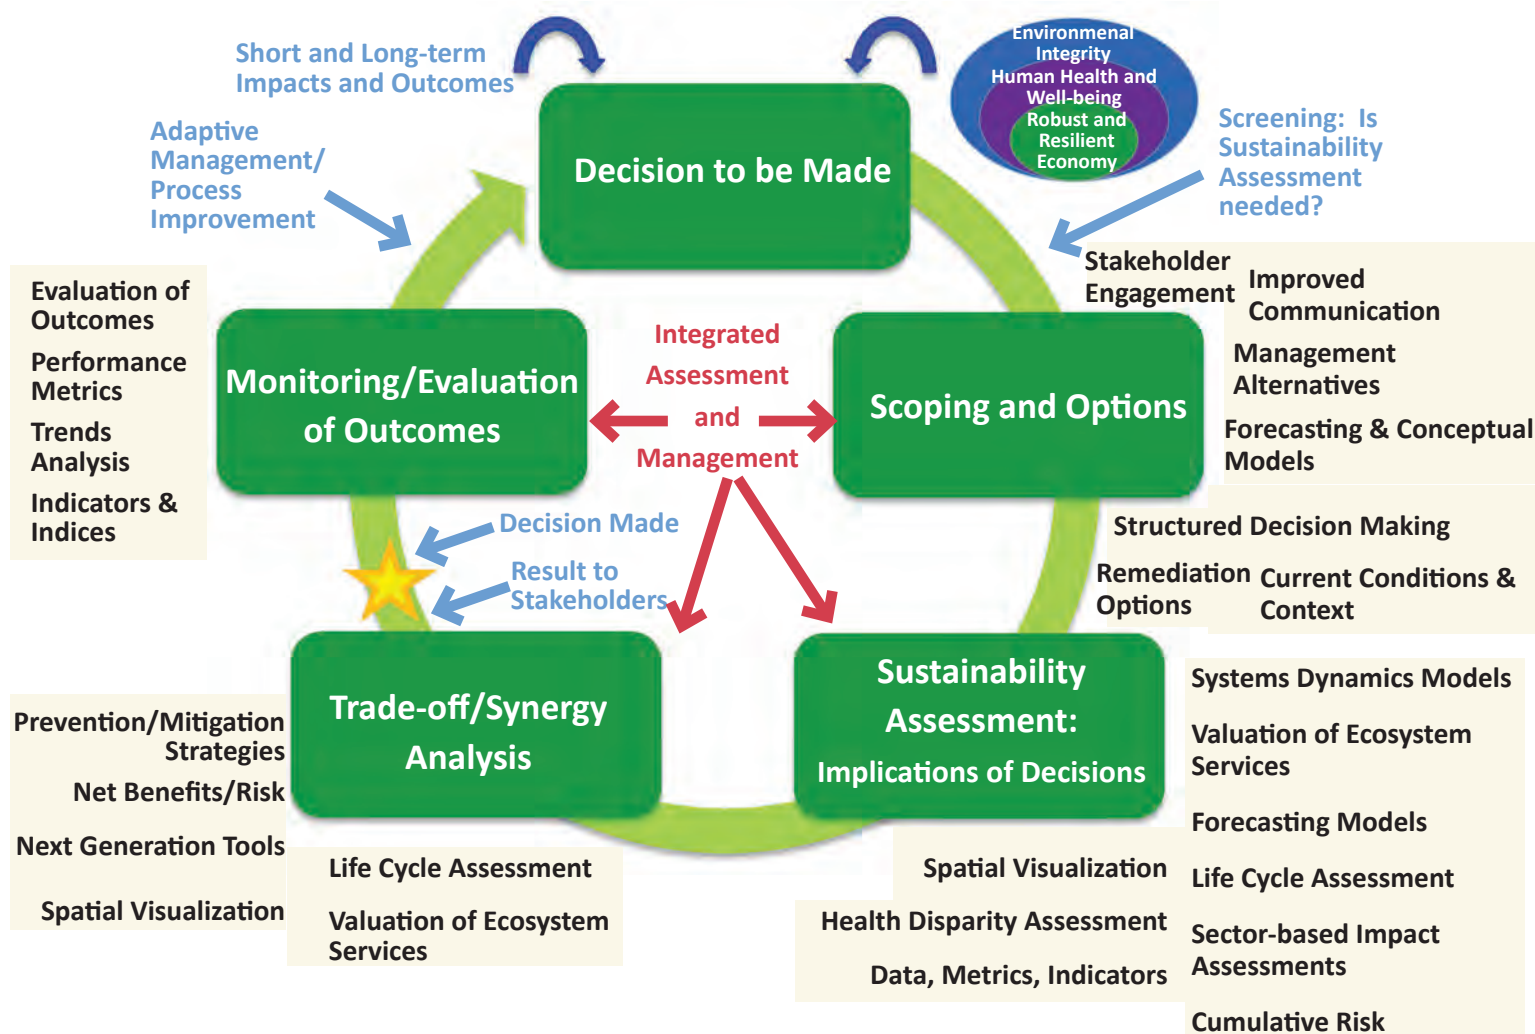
Short and Long-term Impacts and Outcomes

Environmenal Integrity
Human Health and Well-being
Robust and Resilient Economy

Adaptive Management/ Process Improvement

Screening: Is Sustainability Assessment needed?

Decision to be Made

Evaluation of Outcomes
Performance Metrics
Trends Analysis
Indicators & Indices

Stakeholder Engagement

Improved Communication
Management Alternatives
Forecasting & Conceptual Models

Monitoring/Evaluation of Outcomes

Integrated Assessment and Management

Scoping and Options

Decision Made

Result to Stakeholders

Structured Decision Making

Remediation Options

Current Conditions & Context

Trade-off/Synergy Analysis

Sustainability Assessment: Implications of Decisions

Systems Dynamics Models
Valuation of Ecosystem Services
Forecasting Models
Life Cycle Assessment
Sector-based Impact Assessments
Cumulative Risk

Prevention/Mitigation Strategies
Net Benefits/Risk
Next Generation Tools
Spatial Visualization

Life Cycle Assessment
Valuation of Ecosystem Services

Spatial Visualization
Health Disparity Assessment
Data, Metrics, Indicators